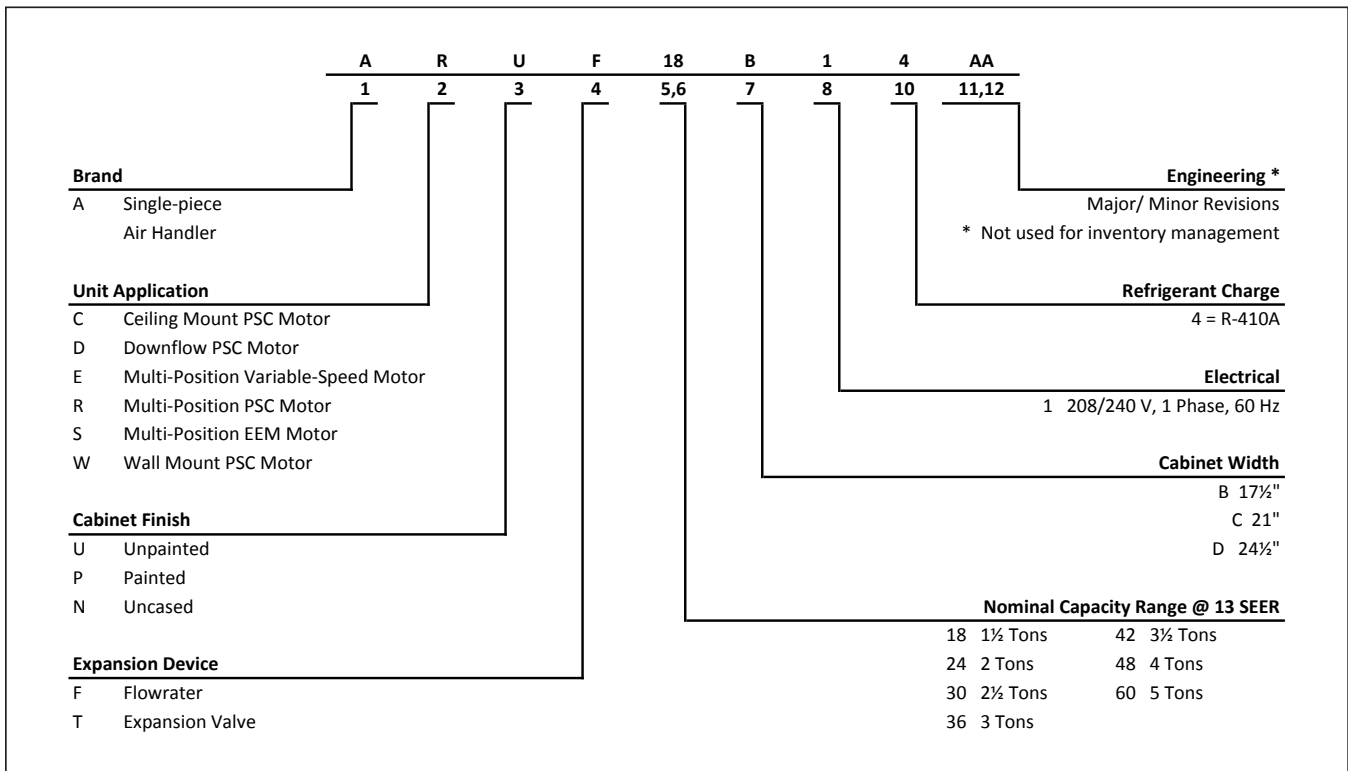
| A | R | U | F | 18 | B | 1 | 4 | AA |
|---|---|---|---|---|---|---|---|---|
| 1 | 2 | 3 | 4 | 5,6 | 7 | 8 | 10 | 11,12 |

**Brand**
A Single-piece Air Handler

**Unit Application**
C Ceiling Mount PSC Motor
D Downflow PSC Motor
E Multi-Position Variable-Speed Motor
R Multi-Position PSC Motor
S Multi-Position EEM Motor
W Wall Mount PSC Motor

**Cabinet Finish**
U Unpainted
P Painted
N Uncased

**Expansion Device**
F Flowrater
T Expansion Valve

**Engineering ***
Major/ Minor Revisions
* Not used for inventory management

**Refrigerant Charge**
4 = R-410A

**Electrical**
1 208/240 V, 1 Phase, 60 Hz

**Cabinet Width**
B 17½"
C 21"
D 24½"

**Nominal Capacity Range @ 13 SEER**
18 1½ Tons
24 2 Tons
30 2½ Tons
36 3 Tons
42 3½ Tons
48 4 Tons
60 5 Tons